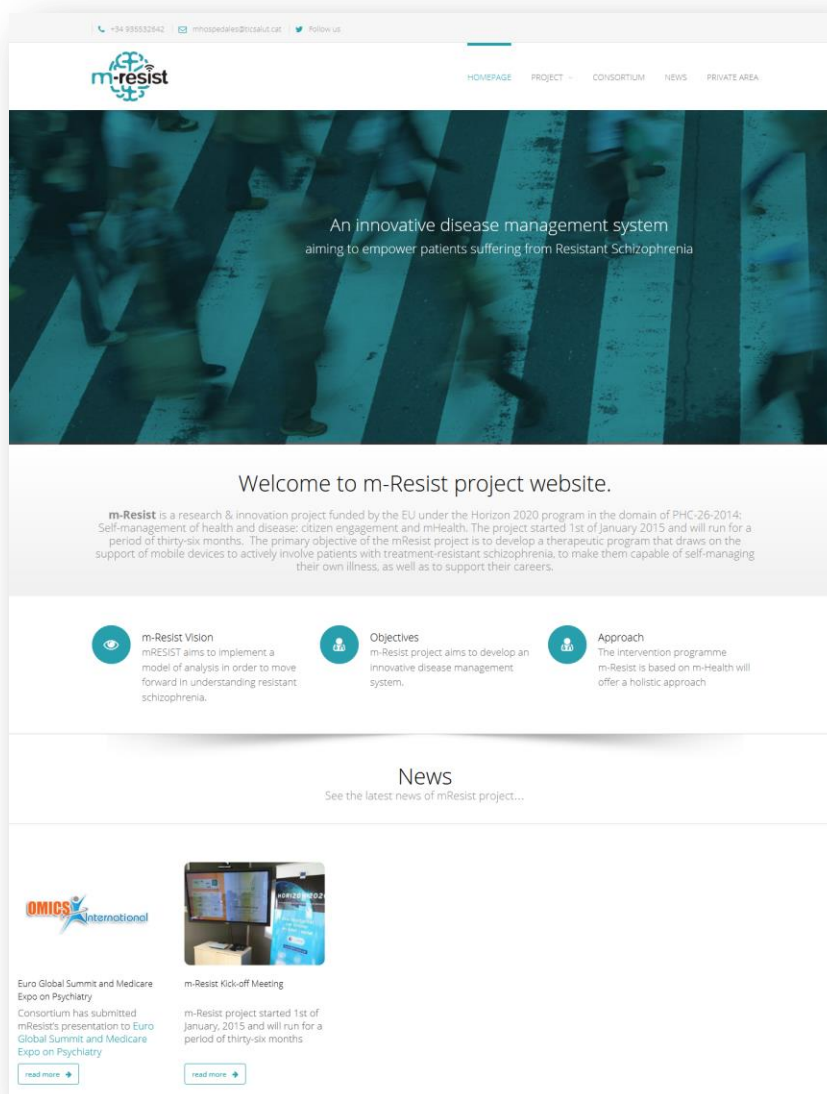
+34 935532642 | mhospedales@tbcsalut.cat | Follow us

m-resist

HOMEPAGE PROJECT CONSORTIUM NEWS PRIVATE AREA

An innovative disease management system
aiming to empower patients suffering from Resistant Schizophrenia

Welcome to m-Resist project website.

**m-Resist** is a research & innovation project funded by the EU under the Horizon 2020 program in the domain of PHC-26-2014: Self-management of health and disease: citizen engagement and mHealth. The project started 1st of January 2015 and will run for a period of thirty-six months. The primary objective of the mResist project is to develop a therapeutic program that draws on the support of mobile devices to actively involve patients with treatment-resistant schizophrenia, to make them capable of self-managing their own illness, as well as to support their careers.

m-Resist Vision
mRESIST aims to implement a model of analysis in order to move forward in understanding resistant schizophrenia.

Objectives
m-Resist project aims to develop an innovative disease management system.

Approach
The intervention programme m-Resist is based on m-Health will offer a holistic approach

News
See the latest news of mResist project...

OMICS International

Euro Global Summit and Medicare Expo on Psychiatry
Consortium has submitted mResist's presentation to Euro Global Summit and Medicare Expo on Psychiatry
read more

HORIZON 2020

m-Resist Kick-off Meeting
m-Resist project started 1st of January, 2015 and will run for a period of thirty-six months
read more